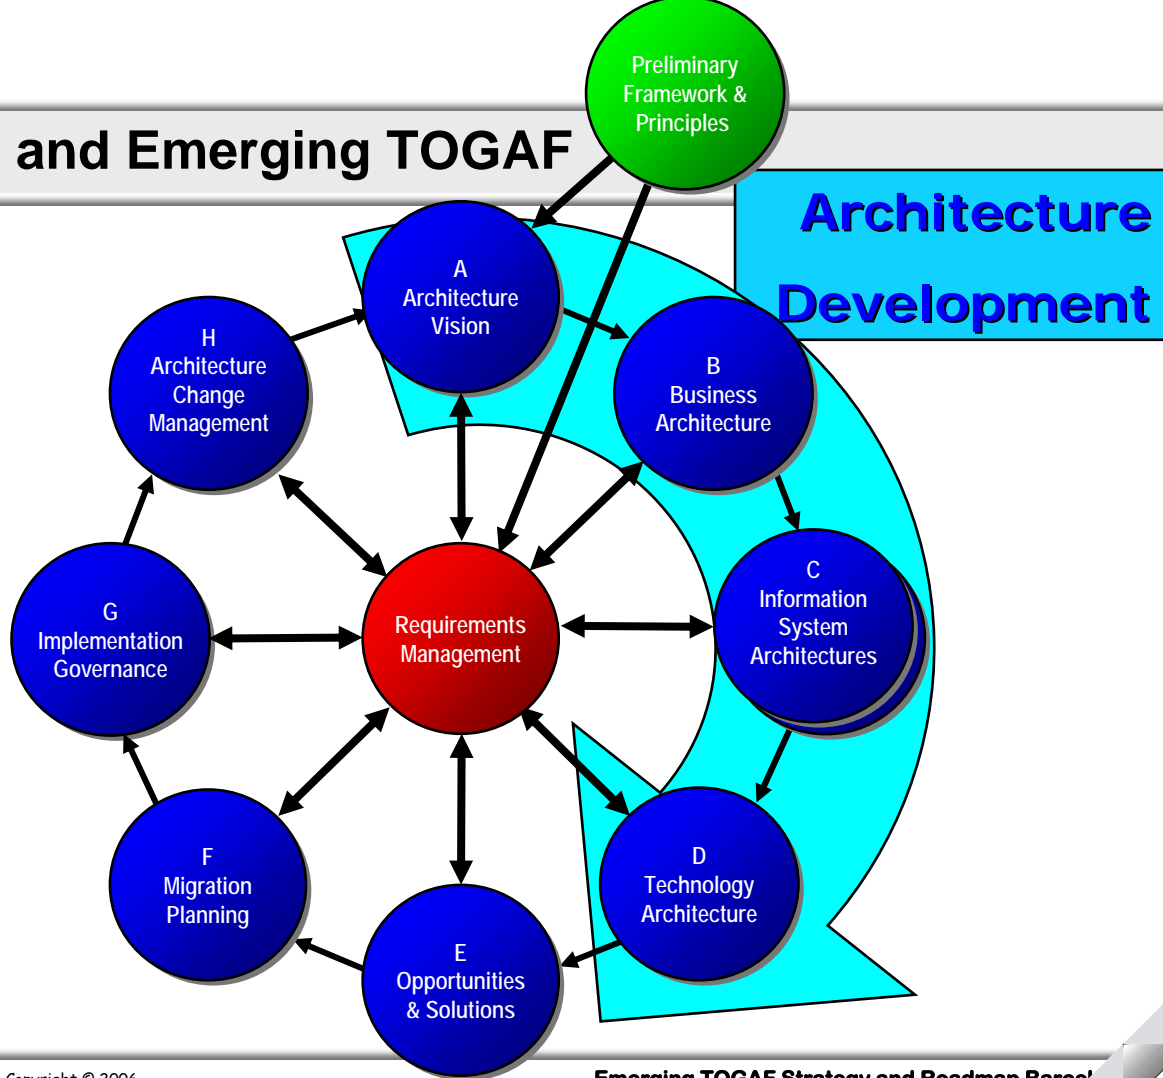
and Emerging TOGAF

Preliminary Framework & Principles

Architecture Development

A Architecture Vision

B Business Architecture

C Information System Architectures

D Technology Architecture

E Opportunities & Solutions

F Migration Planning

G Implementation Governance

H Architecture Change Management

Requirements Management

Copyright © 2006

Emerging TOGAF Strategy and Roadmap Barce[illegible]